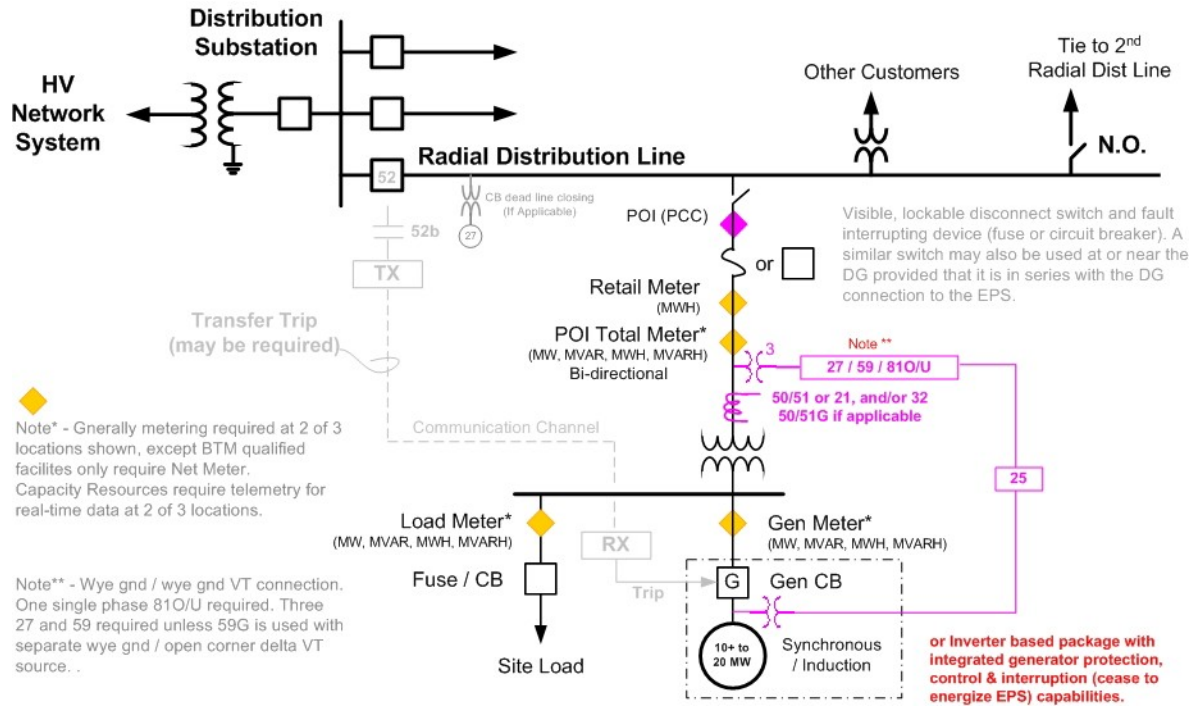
Distribution Substation

HV Network System

Radial Distribution Line

52

CB dead line closing (If Applicable)

27

52b

TX

Other Customers

Tie to 2$^{nd}$ Radial Dist Line

N.O.

POI (PCC)

or

Visible, lockable disconnect switch and fault interrupting device (fuse or circuit breaker). A similar switch may also be used at or near the DG provided that it is in series with the DG connection to the EPS.

Retail Meter
(MWH)

POI Total Meter*
(MW, MVAR, MWH, MVARH)
Bi-directional

Transfer Trip
(may be required)

3

Note **

27 / 59 / 81O/U

50/51 or 21, and/or 32
50/51G if applicable

Note* - Gnerally metering required at 2 of 3 locations shown, except BTM qualified facilites only require Net Meter.
Capacity Resources require telemetry for real-time data at 2 of 3 locations.

Communication Channel

25

Load Meter*
(MW, MVAR, MWH, MVARH)

RX

Gen Meter*
(MW, MVAR, MWH, MVARH)

Note** - Wye gnd / wye gnd VT connection. One single phase 81O/U required. Three 27 and 59 required unless 59G is used with separate wye gnd / open corner delta VT source. .

Fuse / CB

Trip

G

Gen CB

10+ to 20 MW

Synchronous / Induction

Site Load

or Inverter based package with integrated generator protection, control & interruption (cease to energize EPS) capabilities.